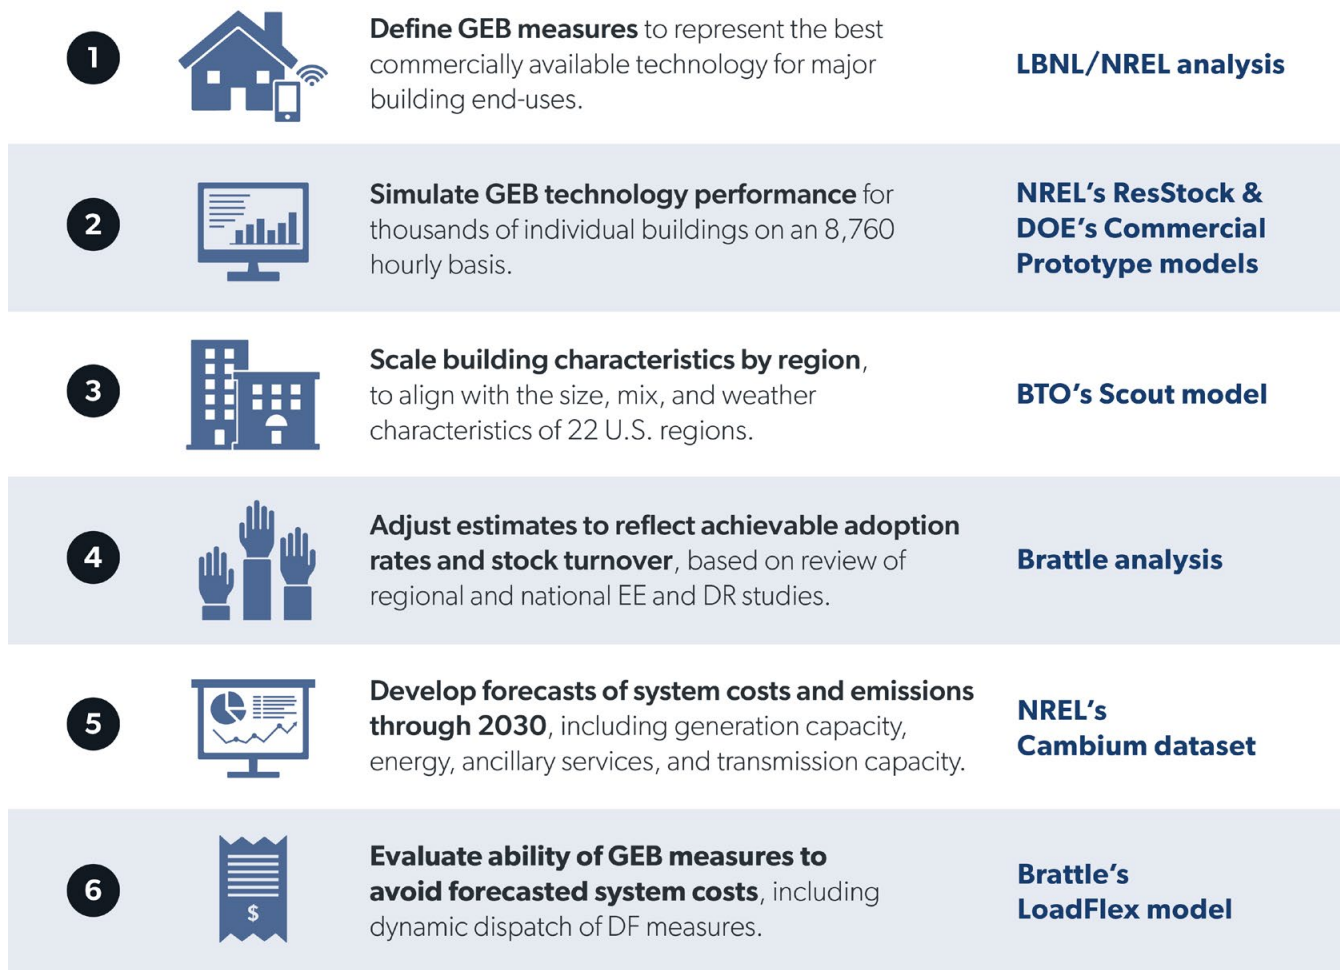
1 **Define GEB measures** to represent the best commercially available technology for major building end-uses. LBNL/NREL analysis

2 **Simulate GEB technology performance** for thousands of individual buildings on an 8,760 hourly basis. NREL's ResStock & DOE's Commercial Prototype models

3 **Scale building characteristics by region**, to align with the size, mix, and weather characteristics of 22 U.S. regions. BTO's Scout model

4 **Adjust estimates to reflect achievable adoption rates and stock turnover**, based on review of regional and national EE and DR studies. Brattle analysis

5 **Develop forecasts of system costs and emissions through 2030**, including generation capacity, energy, ancillary services, and transmission capacity. NREL's Cambium dataset

6 $ **Evaluate ability of GEB measures to avoid forecasted system costs**, including dynamic dispatch of DF measures. Brattle's LoadFlex model